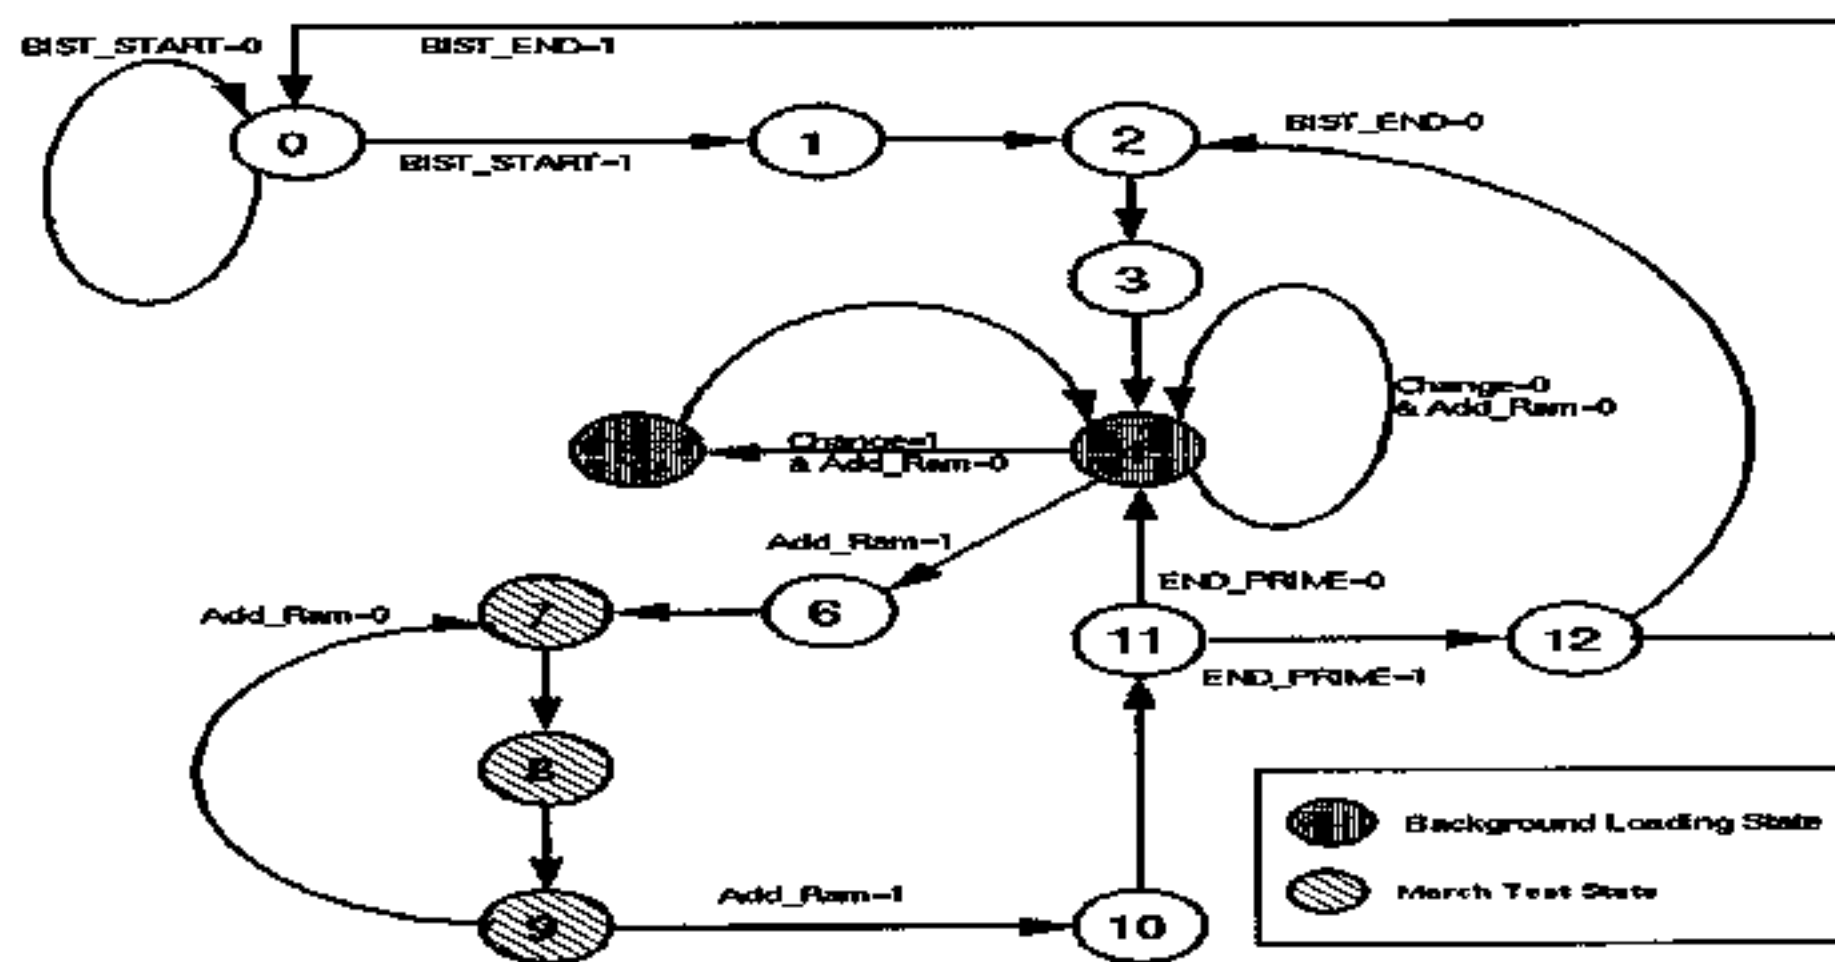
BIST_START-0
BIST_END-1
0
BIST_START-1
1
2
BIST_END-0
3
Change-0 & Add_Ram-0
Change-1 & Add_Ram-0
Add_Ram-1
END_PRIME-0
Add_Ram-0
7
6
11
12
END_PRIME-1
8
9
Add_Ram-1
10
Background Loading State
March Test State